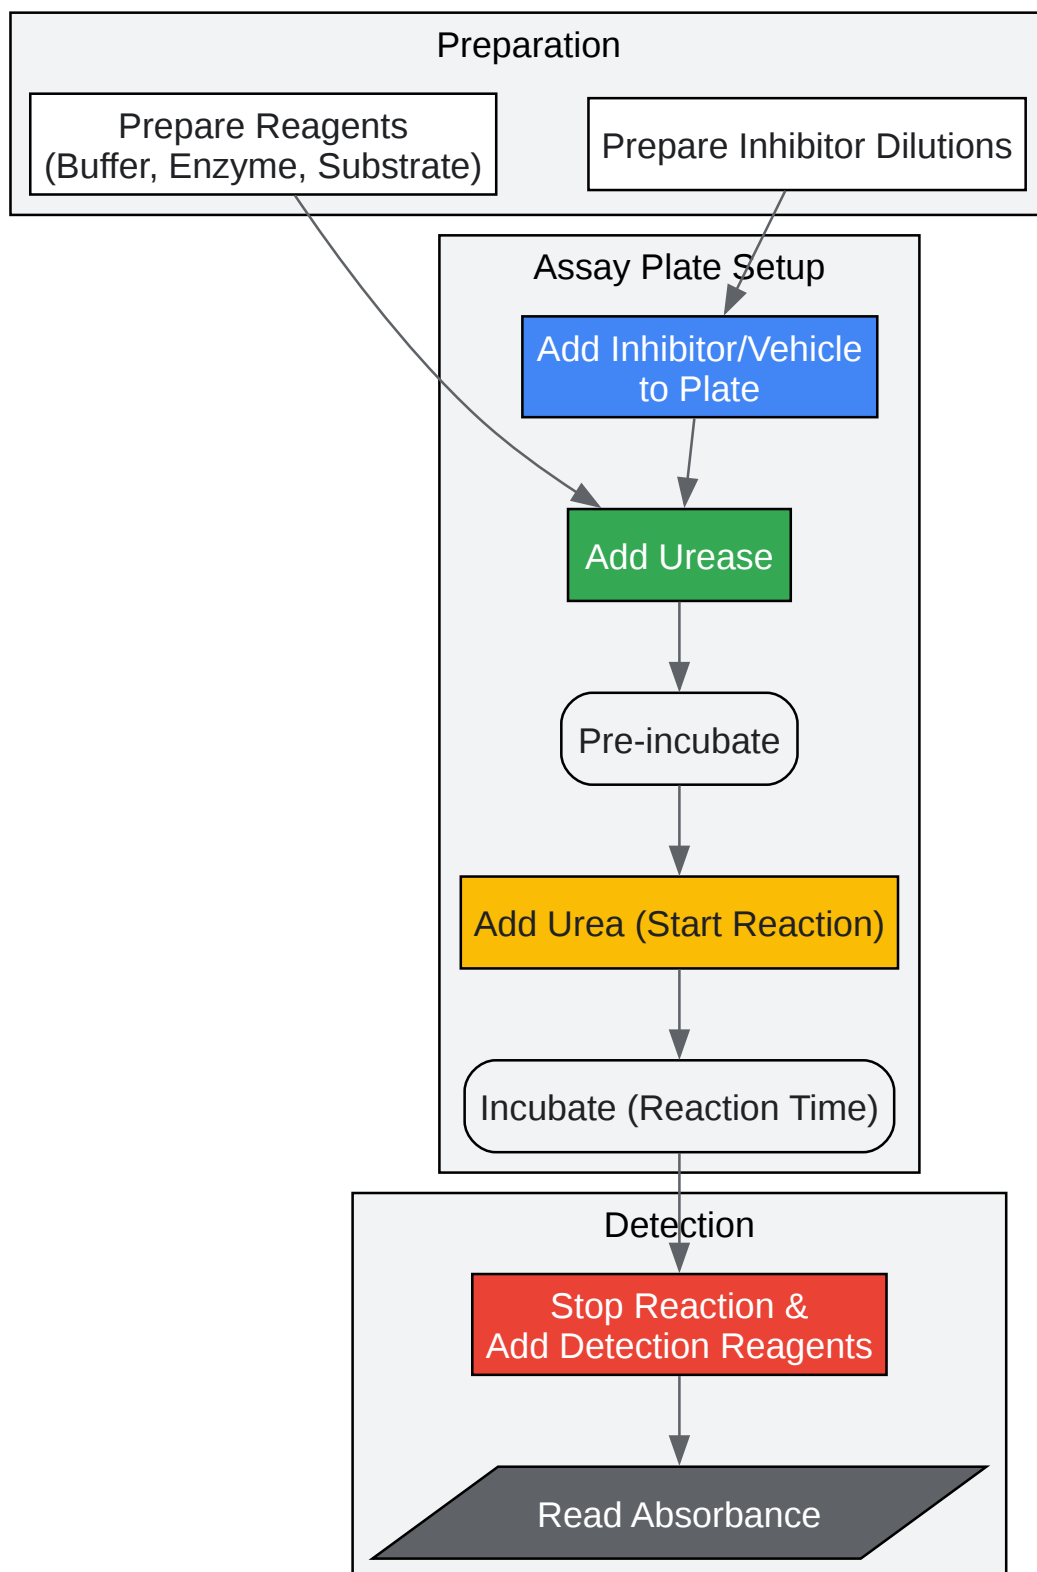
Preparation

Prepare Reagents (Buffer, Enzyme, Substrate)

Prepare Inhibitor Dilutions

Assay Plate Setup

Add Inhibitor/Vehicle to Plate

Add Urease

Pre-incubate

Add Urea (Start Reaction)

Incubate (Reaction Time)

Detection

Stop Reaction & Add Detection Reagents

Read Absorbance